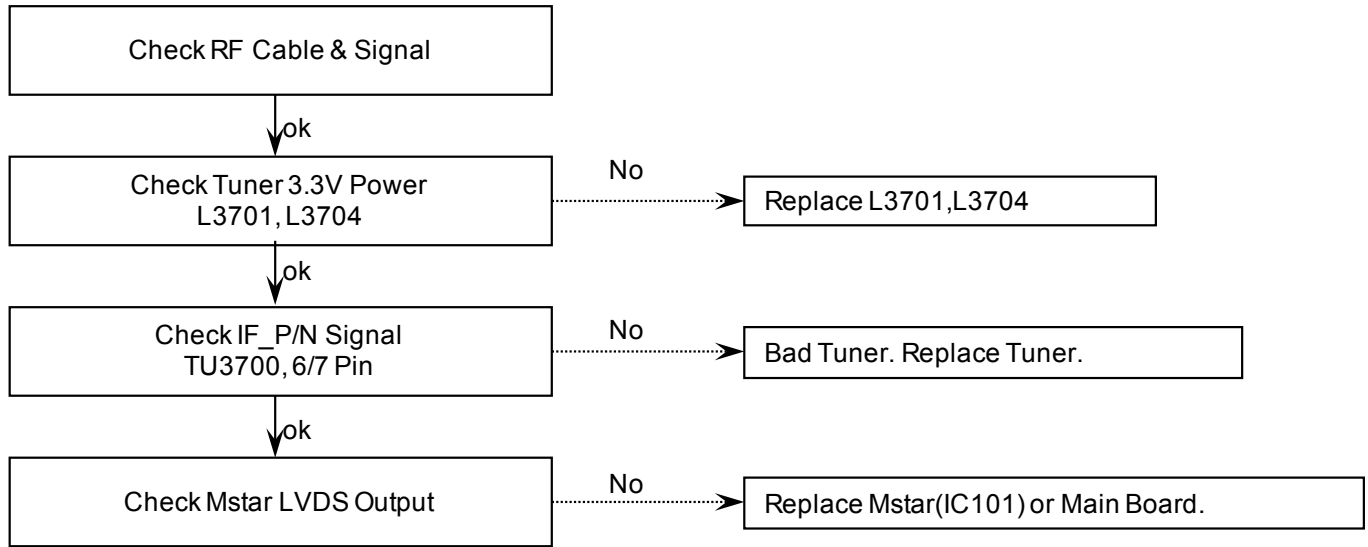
Check RF Cable & Signal

ok

Check Tuner 3.3V Power
L3701, L3704

No

Replace L3701,L3704

ok

Check IF_P/N Signal
TU3700, 6/7 Pin

No

Bad Tuner. Replace Tuner.

ok

Check Mstar LVDS Output

No

Replace Mstar(IC101) or Main Board.